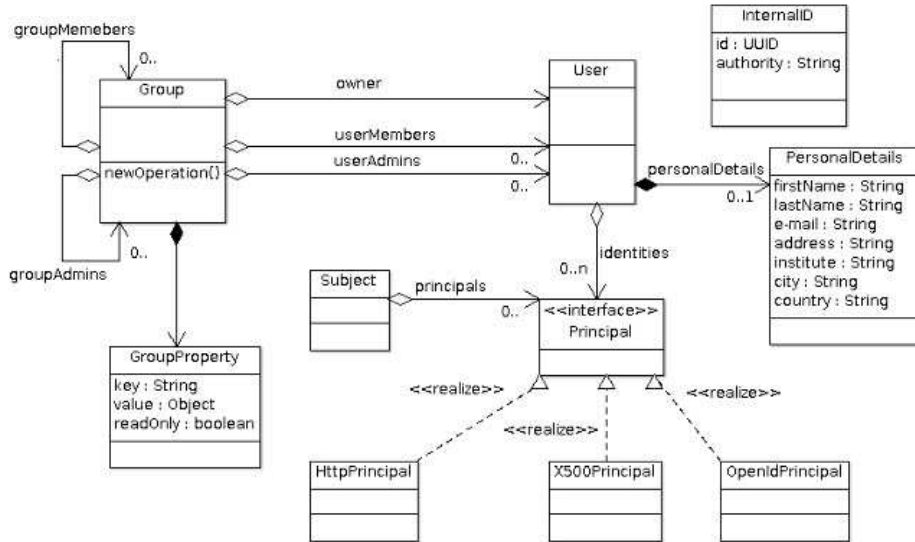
groupMemebers
0..
Group
newOperation()
0..
groupAdmins
owner
userMembers
userAdmins
0..
0..
User
InternalID
id : UUID
authority : String
personalDetails
0..1
PersonalDetails
firstName : String
lastName : String
e-mail : String
address : String
institute : String
city : String
country : String
identities
0..n
Subject
principals
0..
<<interface>>
Principal
GroupProperty
key : String
value : Object
readOnly : boolean
<<realize>>
<<realize>>
<<realize>>
HttpPrincipal
X500Principal
OpenIdPrincipal